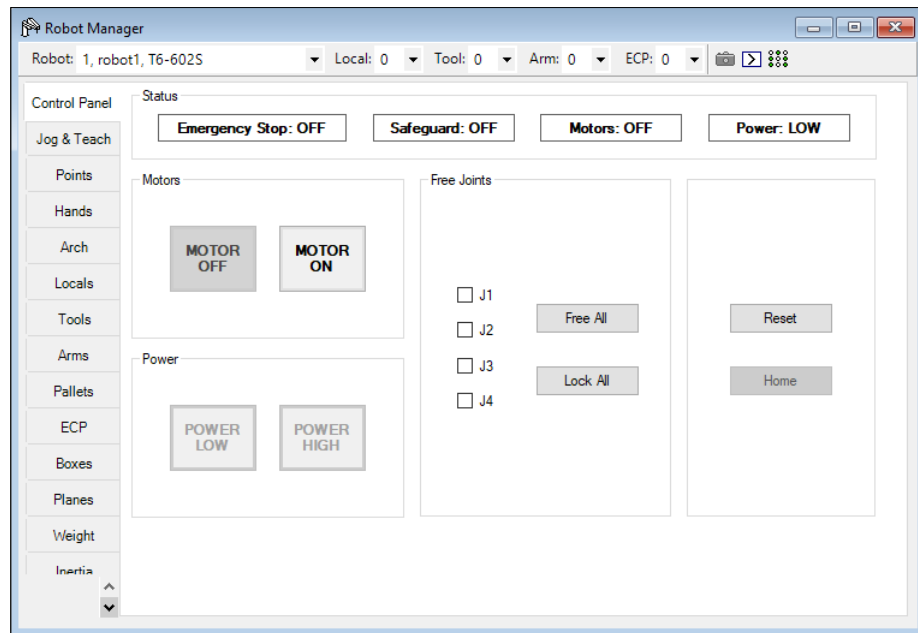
Robot Manager

Robot: 1, robot1, T6-602S Local: 0 Tool: 0 Arm: 0 ECP: 0

Control Panel
Jog & Teach
Points
Hands
Arch
Locals
Tools
Arms
Pallets
ECP
Boxes
Planes
Weight
Inertia

Status

Emergency Stop: OFF
Safeguard: OFF
Motors: OFF
Power: LOW

Motors

MOTOR OFF
MOTOR ON

Power

POWER LOW
POWER HIGH

Free Joints

J1
J2
J3
J4

Free All
Lock All

Reset
Home